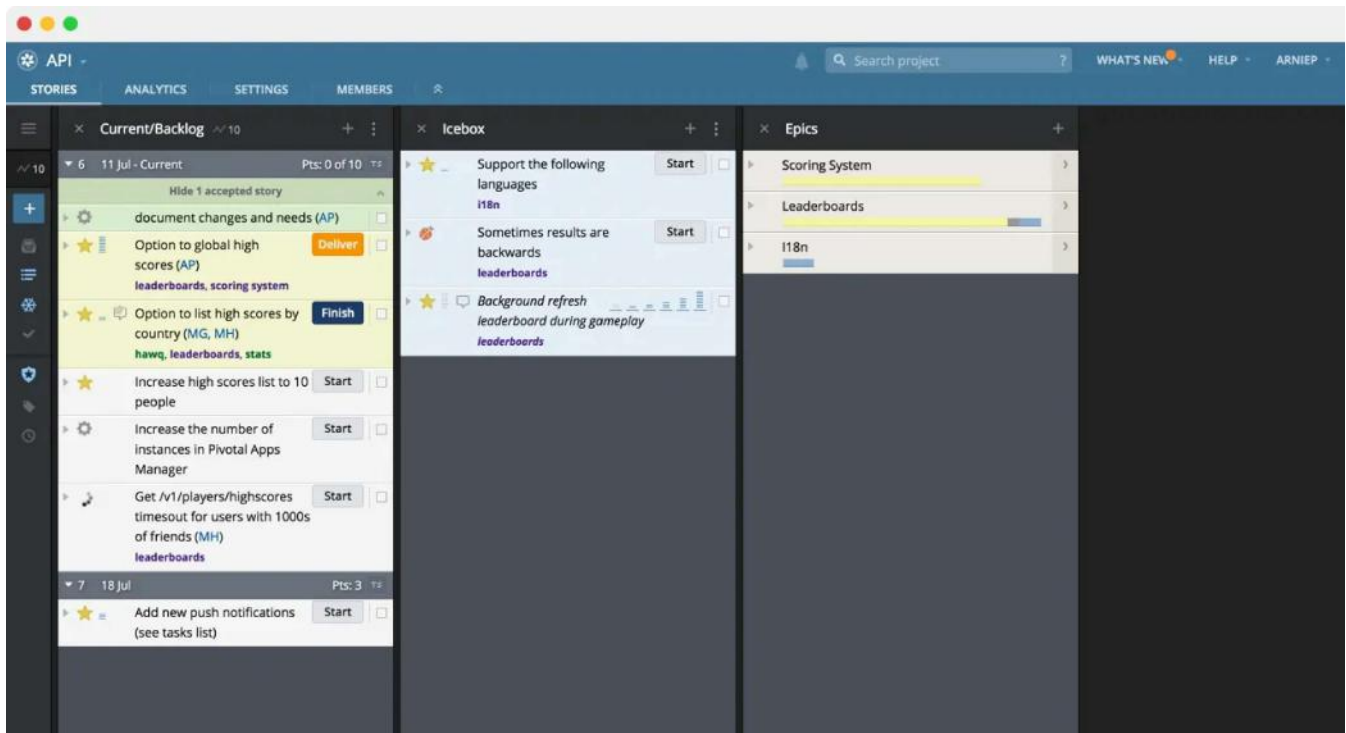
API

Search project

WHAT'S NEW

HELP

ARNIEP

STORIES

ANALYTICS

SETTINGS

MEMBERS

10

Current/Backlog 10

6 11 Jul - Current

Pts: 0 of 10

Hide 1 accepted story

document changes and needs (AP)

Option to global high scores (AP)
leaderboards, scoring system

Deliver

Option to list high scores by country (MG, MH)
hawq, leaderboards, stats

Finish

Increase high scores list to 10 people

Start

Increase the number of instances in Pivotal Apps Manager

Start

Get /v1/players/highscores timesout for users with 1000s of friends (MH)
leaderboards

Start

7 18 Jul

Pts: 3

Add new push notifications (see tasks list)

Start

Icebox

Support the following languages
i18n

Start

Sometimes results are backwards
leaderboards

Start

Background refresh leaderboard during gameplay
leaderboards

Epics

Scoring System

Leaderboards

I18n